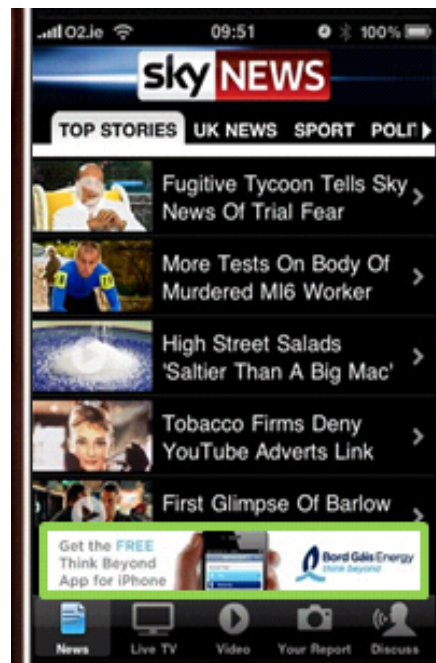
O2.ie 09:51 100%

sky NEWS

TOP STORIES UK NEWS SPORT POLI

Fugitive Tycoon Tells Sky News Of Trial Fear

More Tests On Body Of Murdered MI6 Worker

High Street Salads 'Saltier Than A Big Mac'

Tobacco Firms Deny YouTube Adverts Link

First Glimpse Of Barlow

Get the FREE Think Beyond App for iPhone

Bord Gáis Energy think beyond

News Live TV Video Your Report Discuss